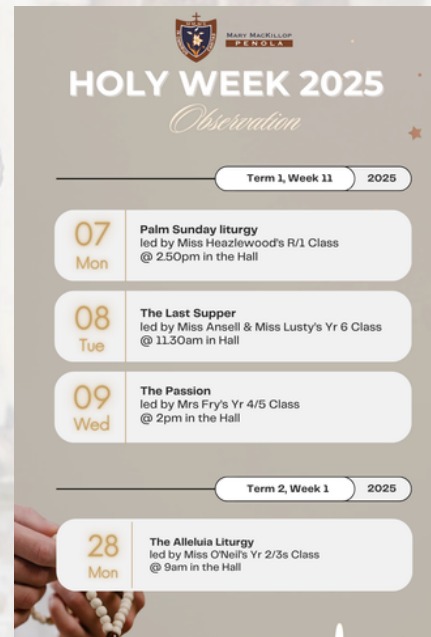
MARY MACKILLOP
PENOLA

HOLY WEEK 2025
Observation

Term 1, Week 11 | 2025

07
Mon
Palm Sunday liturgy
led by Miss Heazlewood's R/1 Class
@ 2.50pm in the Hall

08
Tue
The Last Supper
led by Miss Ansell & Miss Lusty's Yr 6 Class
@ 11.30am in Hall

09
Wed
The Passion
led by Mrs Fry's Yr 4/5 Class
@ 2pm in the Hall

Term 2, Week 1 | 2025

28
Mon
The Alleluia Liturgy
led by Miss O'Neil's Yr 2/3s Class
@ 9am in the Hall